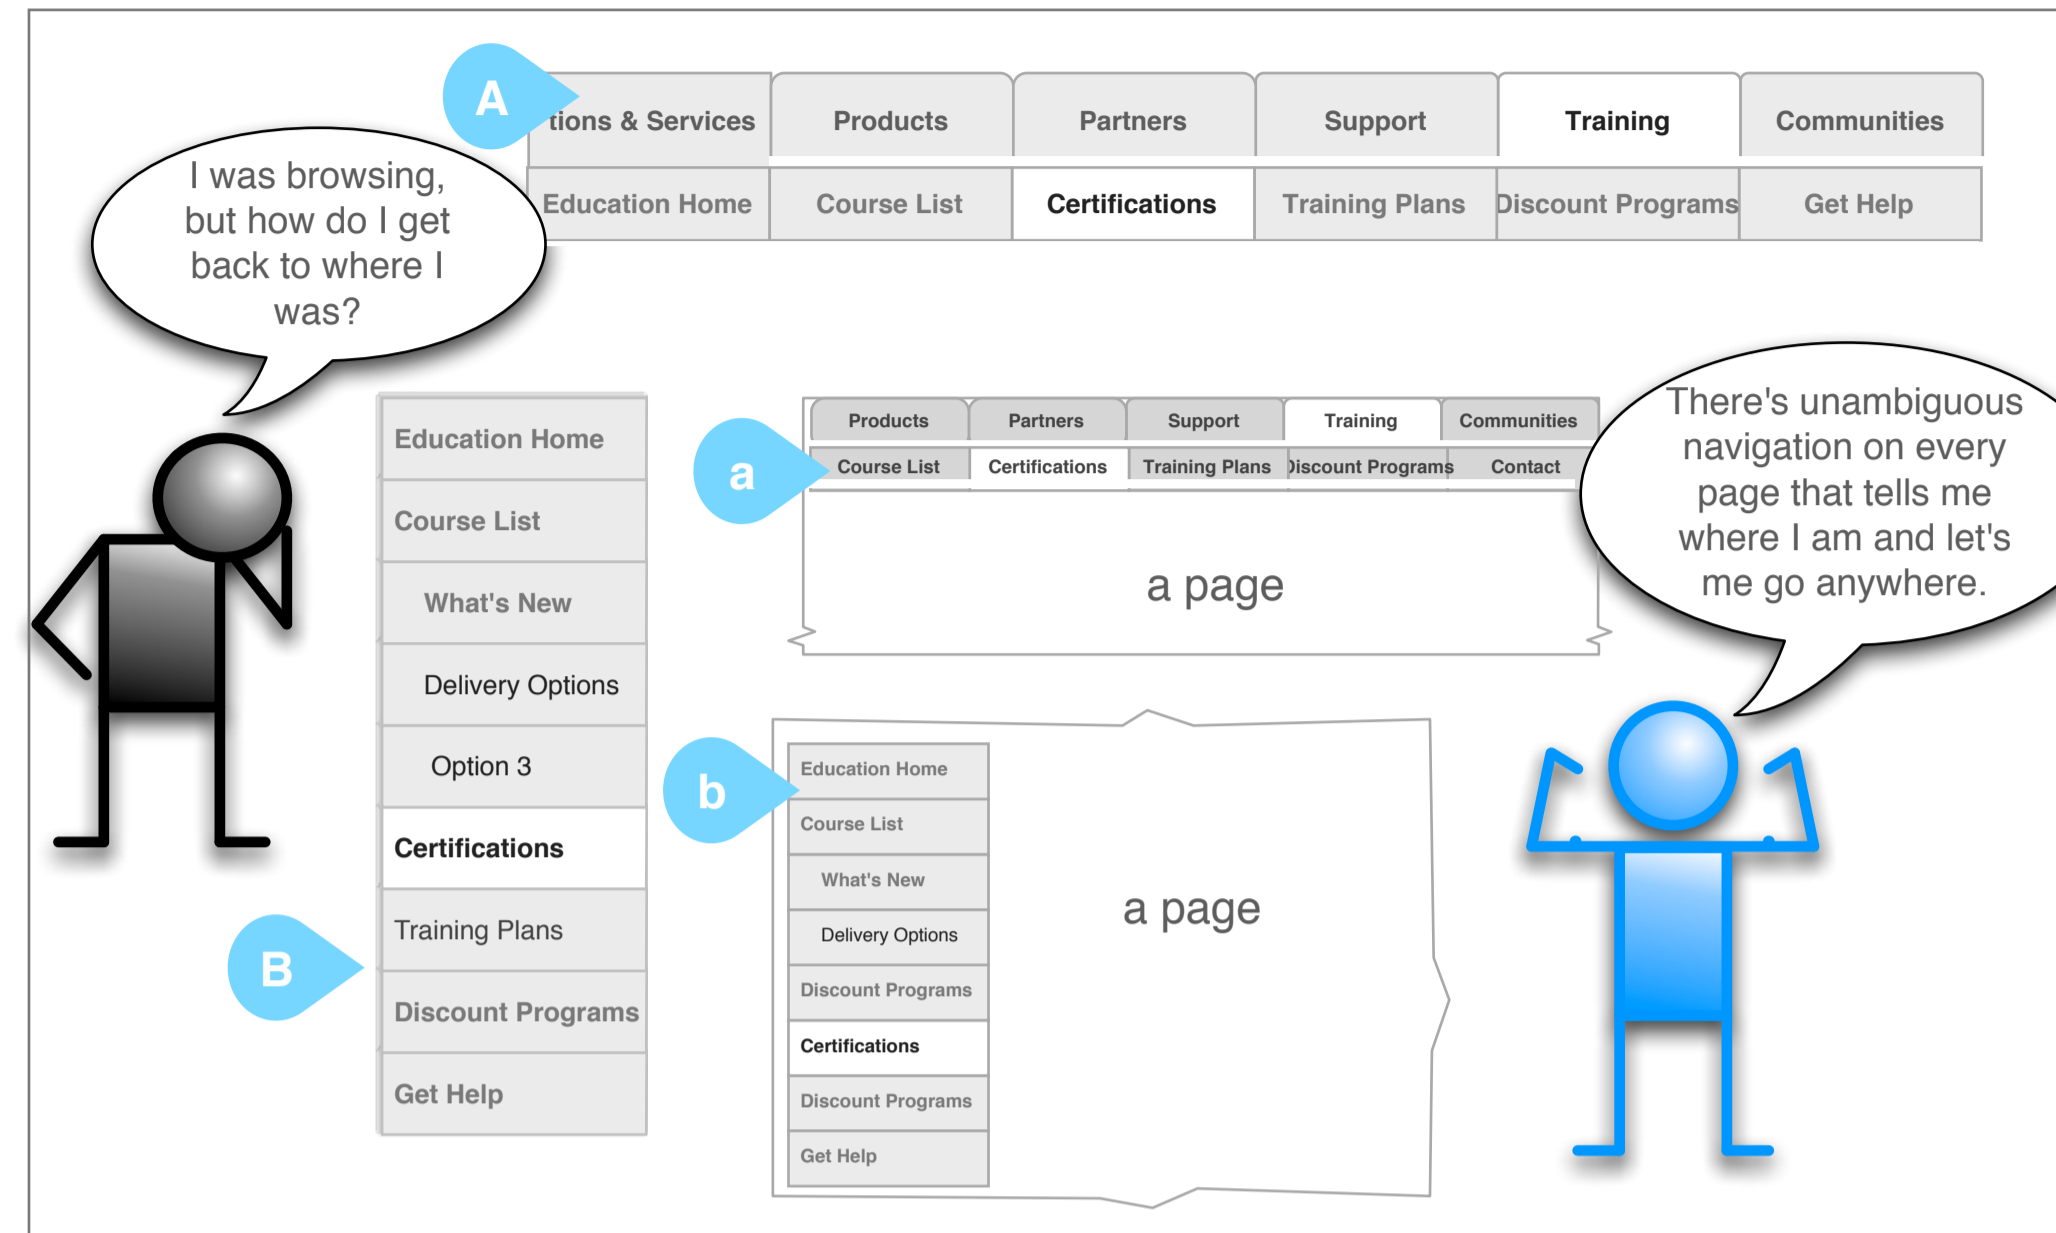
A

tions & Services | Products | Partners | Support | Training | Communities

Education Home | Course List | Certifications | Training Plans | Discount Programs | Get Help

I was browsing, but how do I get back to where I was?

Education Home
Course List
What's New
Delivery Options
Option 3
Certifications
Training Plans
Discount Programs
Get Help

B

a

Products | Partners | Support | Training | Communities

Course List | Certifications | Training Plans | Discount Programs | Contact

a page

There's unambiguous navigation on every page that tells me where I am and let's me go anywhere.

b

Education Home
Course List
What's New
Delivery Options
Discount Programs
Certifications
Discount Programs
Get Help

a page